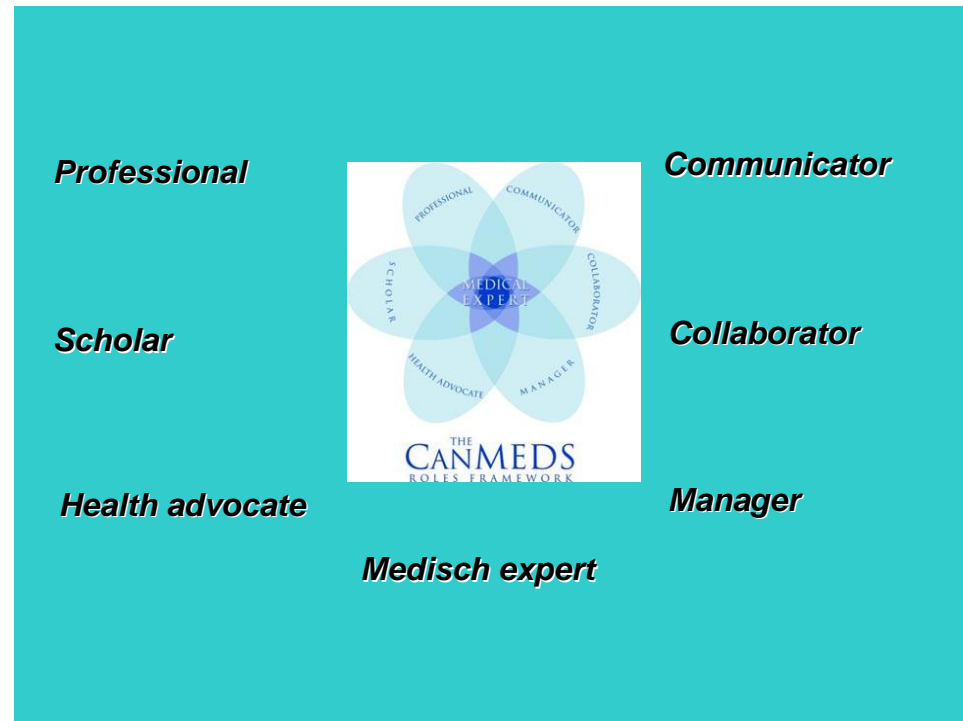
Professional

Communicator

PROFESSIONAL

COMMUNICATOR

SCHOLAR

MEDICAL EXPERT

COLLABORATOR

HEALTH ADVOCATE

MANAGER

THE CANMEDS ROLES FRAMEWORK

Scholar

Collaborator

Health advocate

Manager

Medisch expert